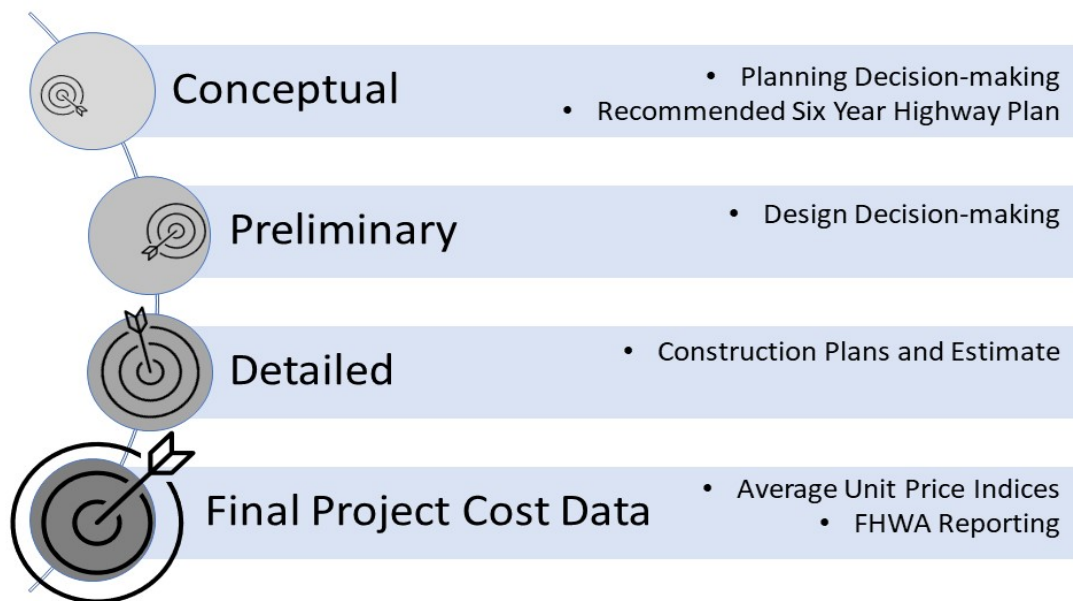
Conceptual

- Planning Decision-making
- Recommended Six Year Highway Plan

Preliminary

- Design Decision-making

Detailed

- Construction Plans and Estimate

Final Project Cost Data

- Average Unit Price Indices
- FHWA Reporting